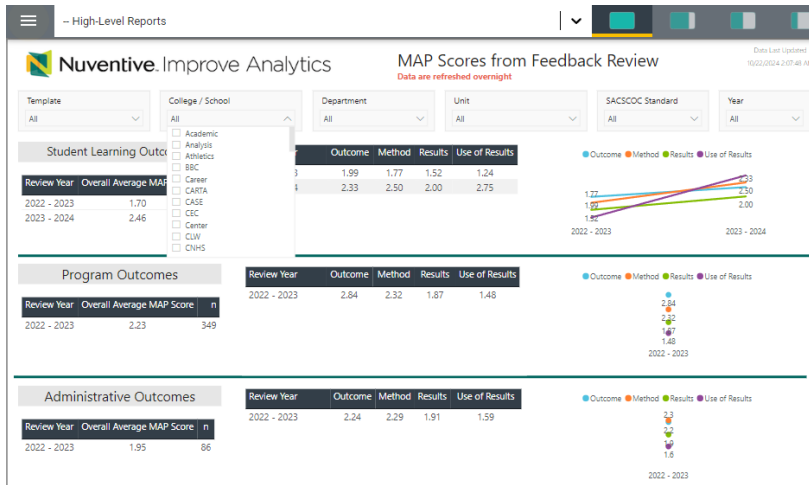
-- High-Level Reports

Nuventive. Improve Analytics

MAP Scores from Feedback Review

Data are refreshed overnight

Data Last Updated 10/22/2024 2:08:17 AM

Template
All

College / School
All

Academic
Analysis
Athletics
BBC
Career
CARTA
CASE
CEC
Center
CLW
CNHS

Department
All

Unit
All

SACSCOC Standard
All

Year
All

Student Learning Outco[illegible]

| Review Year | Overall Average MAP |
|---|---|
| 2022 - 2023 | 1.70 |
| 2023 - 2024 | 2.46 |

| | Outcome | Method | Results | Use of Results |
|---|---|---|---|---|
| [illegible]3 | 1.99 | 1.77 | 1.52 | 1.24 |
| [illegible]4 | 2.33 | 2.50 | 2.00 | 2.75 |

Outcome Method Results Use of Results

1.77
1.99
1.52
2.33
2.50
2.00
2022 - 2023
2023 - 2024

Program Outcomes

| Review Year | Overall Average MAP Score | n |
|---|---|---|
| 2022 - 2023 | 2.23 | 349 |

| Review Year | Outcome | Method | Results | Use of Results |
|---|---|---|---|---|
| 2022 - 2023 | 2.84 | 2.32 | 1.87 | 1.48 |

Outcome Method Results Use of Results

2.84
2.32
1.87
1.48
2022 - 2023

Administrative Outcomes

| Review Year | Overall Average MAP Score | n |
|---|---|---|
| 2022 - 2023 | 1.95 | 86 |

| Review Year | Outcome | Method | Results | Use of Results |
|---|---|---|---|---|
| 2022 - 2023 | 2.24 | 2.29 | 1.91 | 1.59 |

Outcome Method Results Use of Results

2.3
2.2
1.9
1.6
2022 - 2023